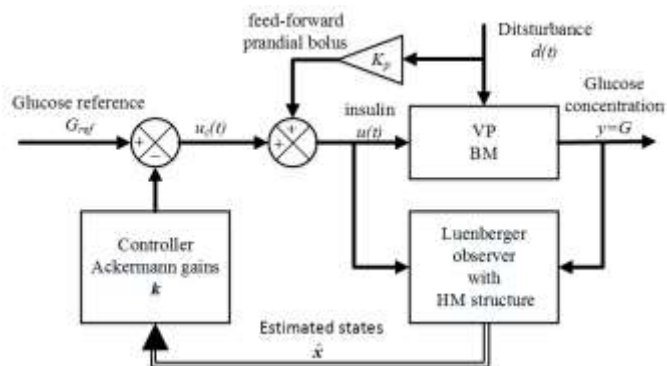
feed-forward prandial bolus

$K_p$

Ditsturbance $d(t)$

Glucose reference $G_{ref}$

+

−

$u_c(t)$

+

+

insulin $u(t)$

VP BM

Glucose concentration $y=G$

Controller Ackermann gains $\boldsymbol{k}$

Luenberger observer with HM structure

Estimated states $\hat{\boldsymbol{x}}$